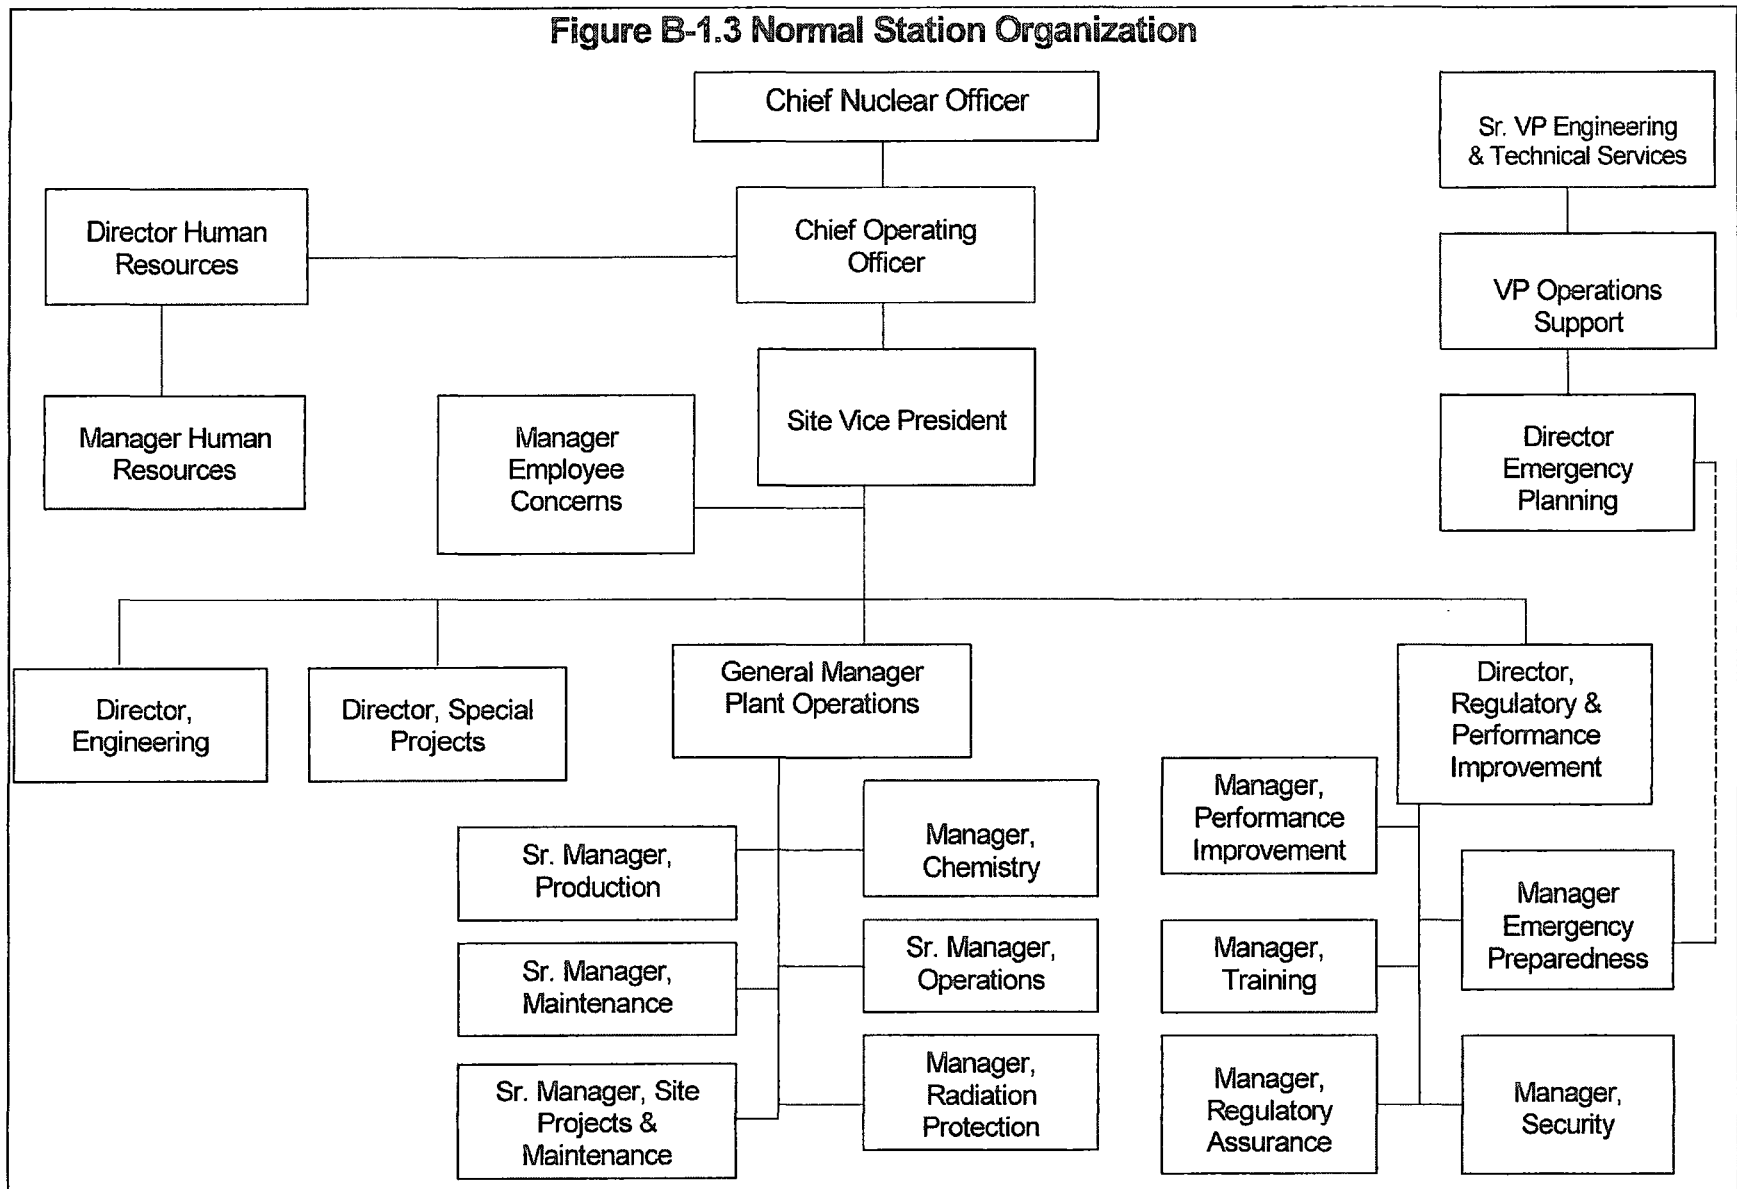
Figure B-1.3 Normal Station Organization

Chief Nuclear Officer

Sr. VP Engineering & Technical Services

Director Human Resources

Chief Operating Officer

VP Operations Support

Manager Human Resources

Manager Employee Concerns

Site Vice President

Director Emergency Planning

Director, Engineering

Director, Special Projects

General Manager Plant Operations

Director, Regulatory & Performance Improvement

Sr. Manager, Production

Manager, Chemistry

Manager, Performance Improvement

Manager Emergency Preparedness

Sr. Manager, Maintenance

Sr. Manager, Operations

Manager, Training

Sr. Manager, Site Projects & Maintenance

Manager, Radiation Protection

Manager, Regulatory Assurance

Manager, Security